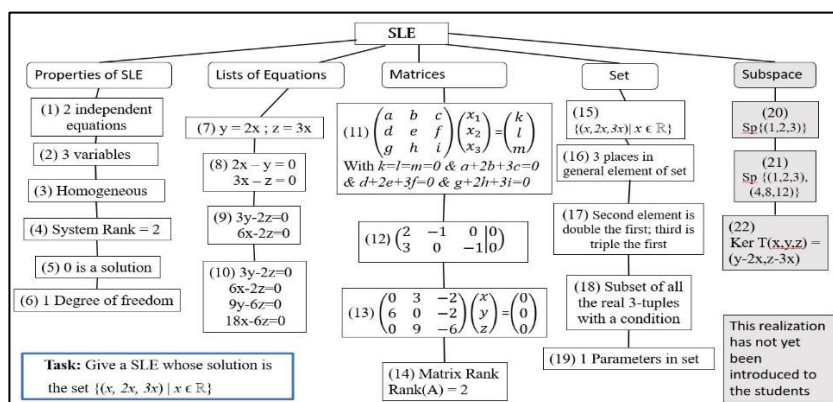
SLE

Properties of SLE

(1) 2 independent equations

(2) 3 variables

(3) Homogeneous

(4) System Rank = 2

(5) 0 is a solution

(6) 1 Degree of freedom

Lists of Equations

(7) y = 2x ; z = 3x

(8) 2x – y = 0
3x – z = 0

(9) 3y-2z=0
6x-2z=0

(10) 3y-2z=0
6x-2z=0
9y-6z=0
18x-6z=0

Matrices

(11) $\begin{pmatrix} a & b & c \\ d & e & f \\ g & h & i \end{pmatrix}\begin{pmatrix} x_1 \\ x_2 \\ x_3 \end{pmatrix}=\begin{pmatrix} k \\ l \\ m \end{pmatrix}$
With $k=l=m=0$ & $a+2b+3c=0$ & $d+2e+3f=0$ & $g+2h+3i=0$

(12) $\left(\begin{matrix} 2 & -1 & 0 \\ 3 & 0 & -1 \end{matrix}\middle|\begin{matrix} 0 \\ 0 \end{matrix}\right)$

(13) $\begin{pmatrix} 0 & 3 & -2 \\ 6 & 0 & -2 \\ 0 & 9 & -6 \end{pmatrix}\begin{pmatrix} x \\ y \\ z \end{pmatrix}=\begin{pmatrix} 0 \\ 0 \\ 0 \end{pmatrix}$

(14) Matrix Rank
Rank(A) = 2

Set

(15) $\{(x, 2x, 3x) | x \in \mathbb{R}\}$

(16) 3 places in general element of set

(17) Second element is double the first; third is triple the first

(18) Subset of all the real 3-tuples with a condition

(19) 1 Parameters in set

Subspace

(20) Sp{(1,2,3)}

(21) Sp {(1,2,3), (4,8,12)}

(22) Ker T(x,y,z) = (y-2x,z-3x)

This realization has not yet been introduced to the students

Task: Give a SLE whose solution is the set $\{(x, 2x, 3x) | x \in \mathbb{R}\}$